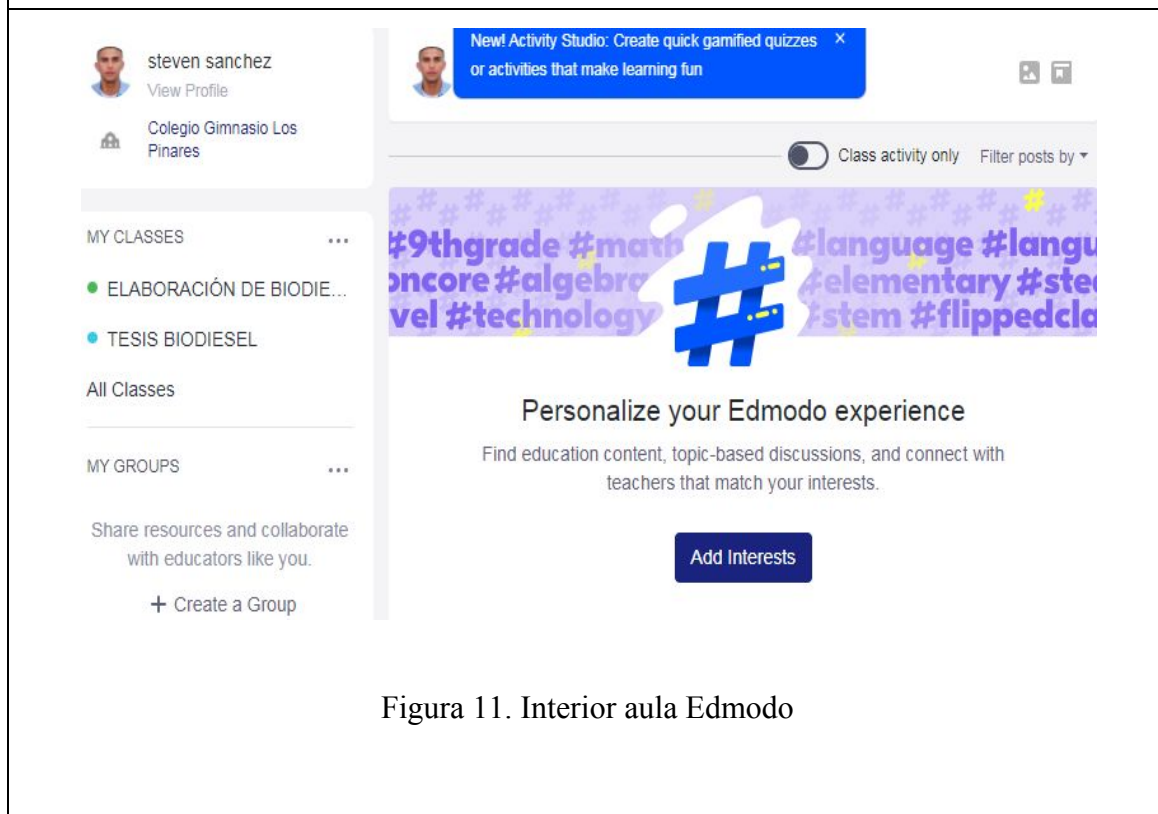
steven sanchez
View Profile

Colegio Gimnasio Los Pinares

New! Activity Studio: Create quick gamified quizzes or activities that make learning fun ×

Class activity only Filter posts by ▾

MY CLASSES ...

ELABORACIÓN DE BIODIE...

TESIS BIODIESEL

All Classes

MY GROUPS ...

Share resources and collaborate with educators like you.

+ Create a Group

#9thgrade #math
oncore #algebra
vel #technology
#language #langu
#elementary #stem
#stem #flippedcla

Personalize your Edmodo experience

Find education content, topic-based discussions, and connect with teachers that match your interests.

Add Interests

Figura 11. Interior aula Edmodo